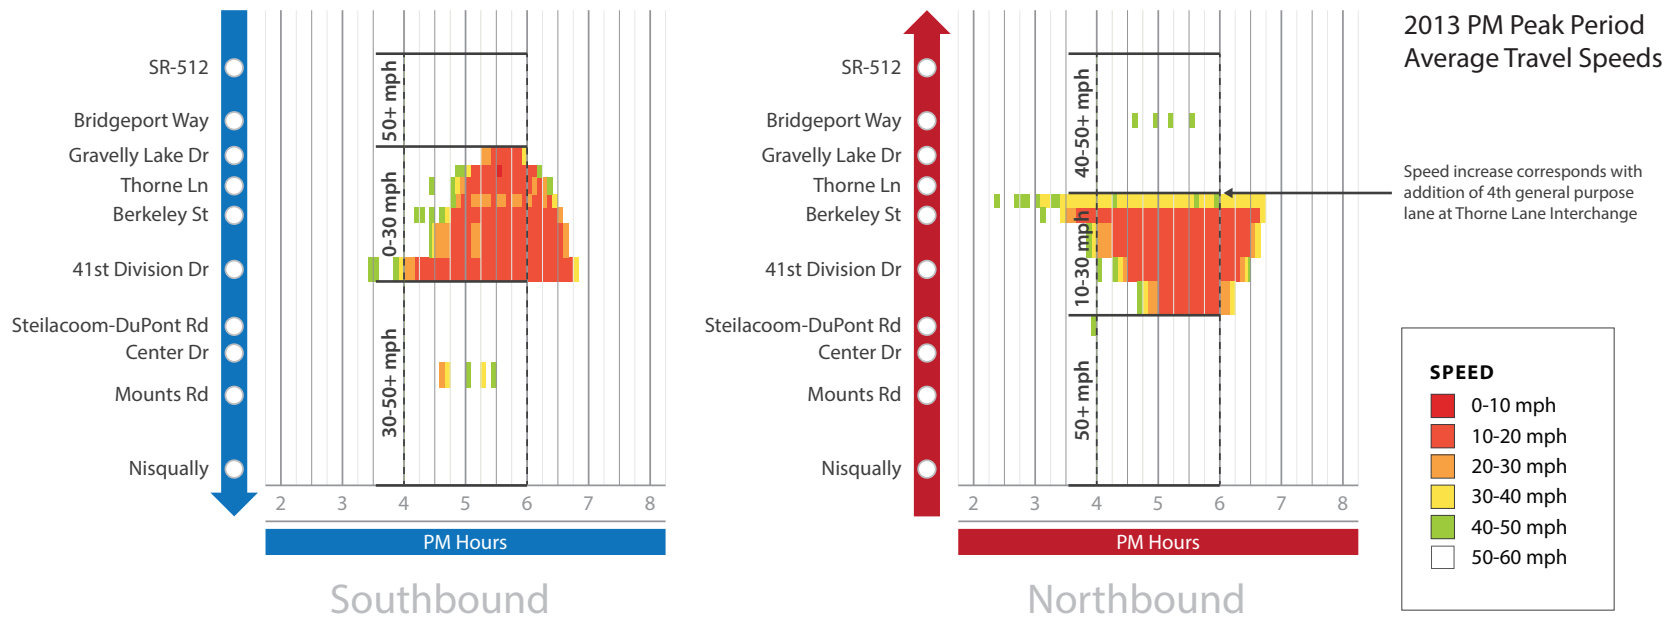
2013 PM Peak Period Average Travel Speeds

SR-512
Bridgeport Way
Gravelly Lake Dr
Thorne Ln
Berkeley St
41st Division Dr
Steilacoom-DuPont Rd
Center Dr
Mounts Rd
Nisqually

50+ mph
0-30 mph
30-50+ mph

2 3 4 5 6 7 8
PM Hours
Southbound

SR-512
Bridgeport Way
Gravelly Lake Dr
Thorne Ln
Berkeley St
41st Division Dr
Steilacoom-DuPont Rd
Center Dr
Mounts Rd
Nisqually

40-50+ mph
10-30 mph
50+ mph

2 3 4 5 6 7 8
PM Hours
Northbound

Speed increase corresponds with addition of 4th general purpose lane at Thorne Lane Interchange

SPEED
0-10 mph
10-20 mph
20-30 mph
30-40 mph
40-50 mph
50-60 mph